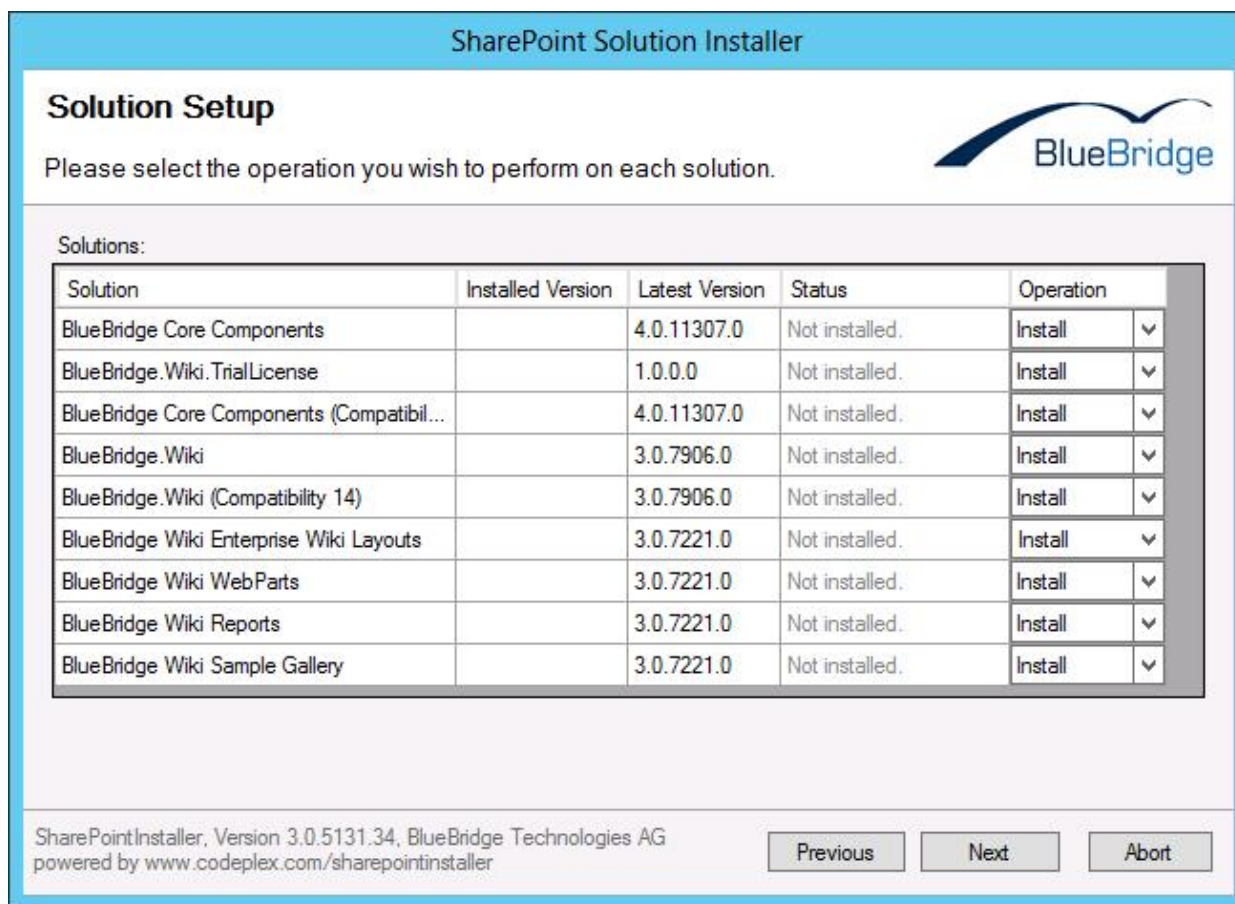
SharePoint Solution Installer

**Solution Setup**

Please select the operation you wish to perform on each solution.

BlueBridge

Solutions:

| Solution | Installed Version | Latest Version | Status | Operation |
|---|---|---|---|---|
| BlueBridge Core Components | | 4.0.11307.0 | Not installed. | Install |
| BlueBridge.Wiki.TrialLicense | | 1.0.0.0 | Not installed. | Install |
| BlueBridge Core Components (Compatibil... | | 4.0.11307.0 | Not installed. | Install |
| BlueBridge.Wiki | | 3.0.7906.0 | Not installed. | Install |
| BlueBridge.Wiki (Compatibility 14) | | 3.0.7906.0 | Not installed. | Install |
| BlueBridge Wiki Enterprise Wiki Layouts | | 3.0.7221.0 | Not installed. | Install |
| BlueBridge Wiki WebParts | | 3.0.7221.0 | Not installed. | Install |
| BlueBridge Wiki Reports | | 3.0.7221.0 | Not installed. | Install |
| BlueBridge Wiki Sample Gallery | | 3.0.7221.0 | Not installed. | Install |

SharePointInstaller, Version 3.0.5131.34, BlueBridge Technologies AG
powered by www.codeplex.com/sharepointinstaller

Previous Next Abort